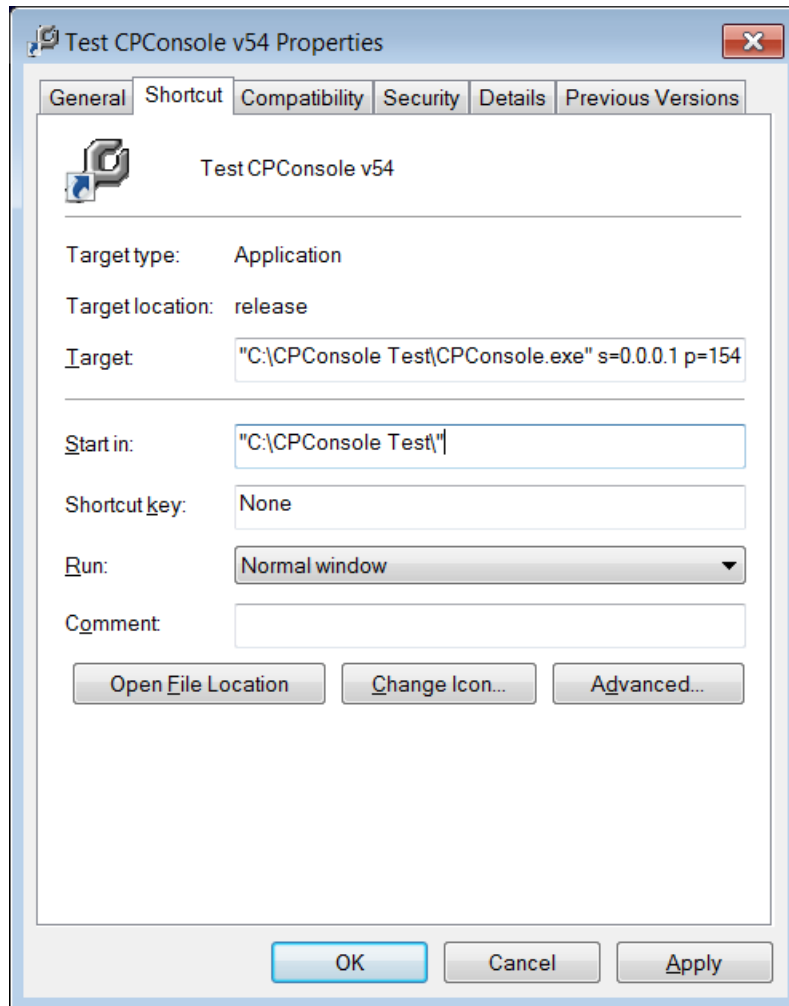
Test CPConsole v54 Properties

General | Shortcut | Compatibility | Security | Details | Previous Versions

Test CPConsole v54

Target type: Application

Target location: release

Target: "C:\CPConsole Test\CPConsole.exe" s=0.0.0.1 p=154

Start in: "C:\CPConsole Test\"

Shortcut key: None

Run: Normal window

Comment:

Open File Location | Change Icon... | Advanced...

OK | Cancel | Apply